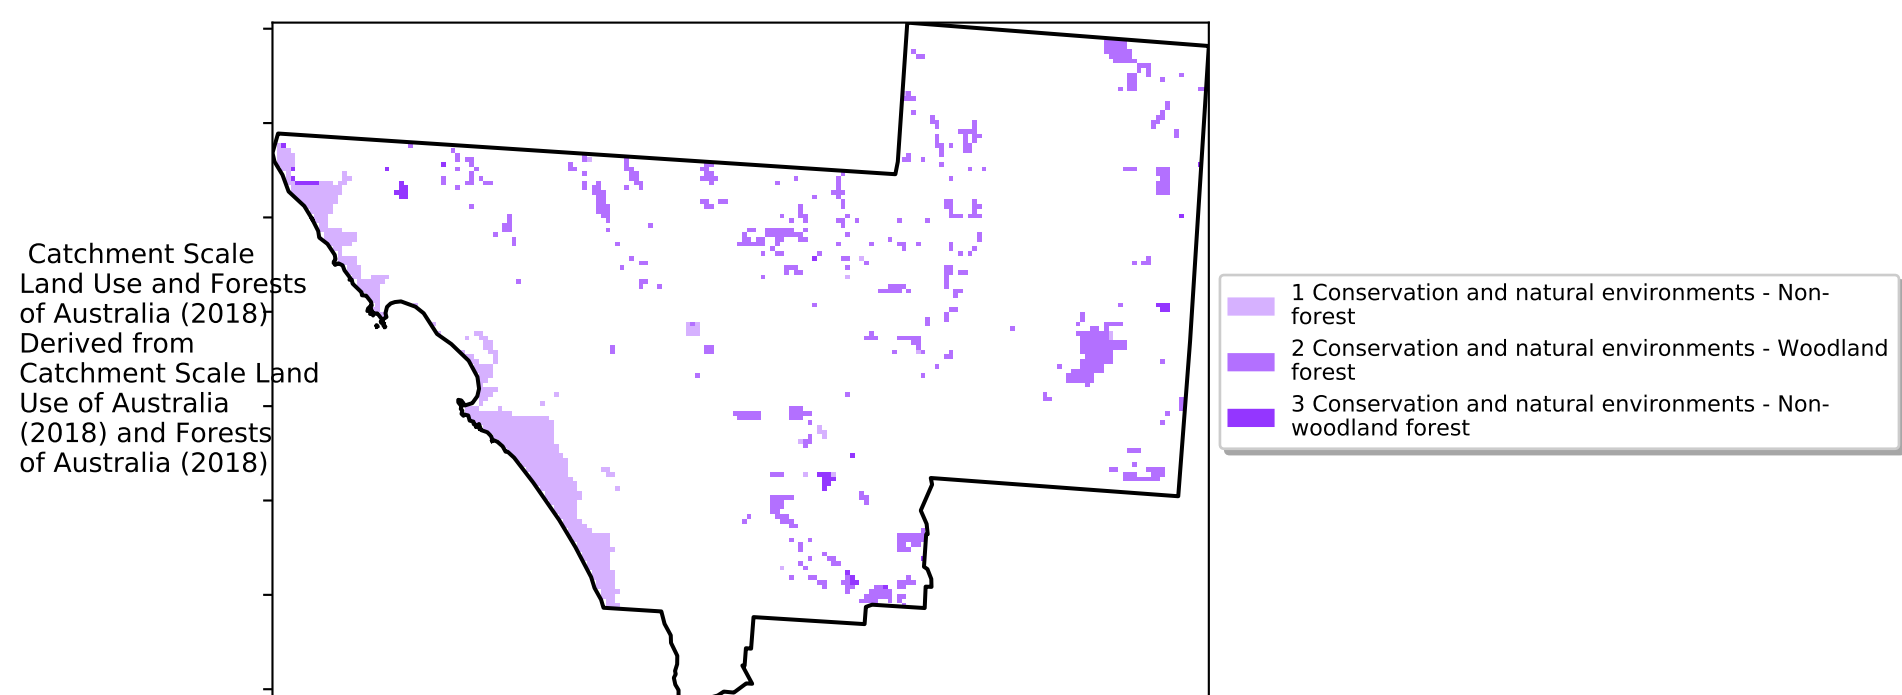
Catchment Scale Land Use and Forests of Australia (2018) Derived from Catchment Scale Land Use of Australia (2018) and Forests of Australia (2018)

1 Conservation and natural environments - Non-forest
2 Conservation and natural environments - Woodland forest
3 Conservation and natural environments - Non-woodland forest